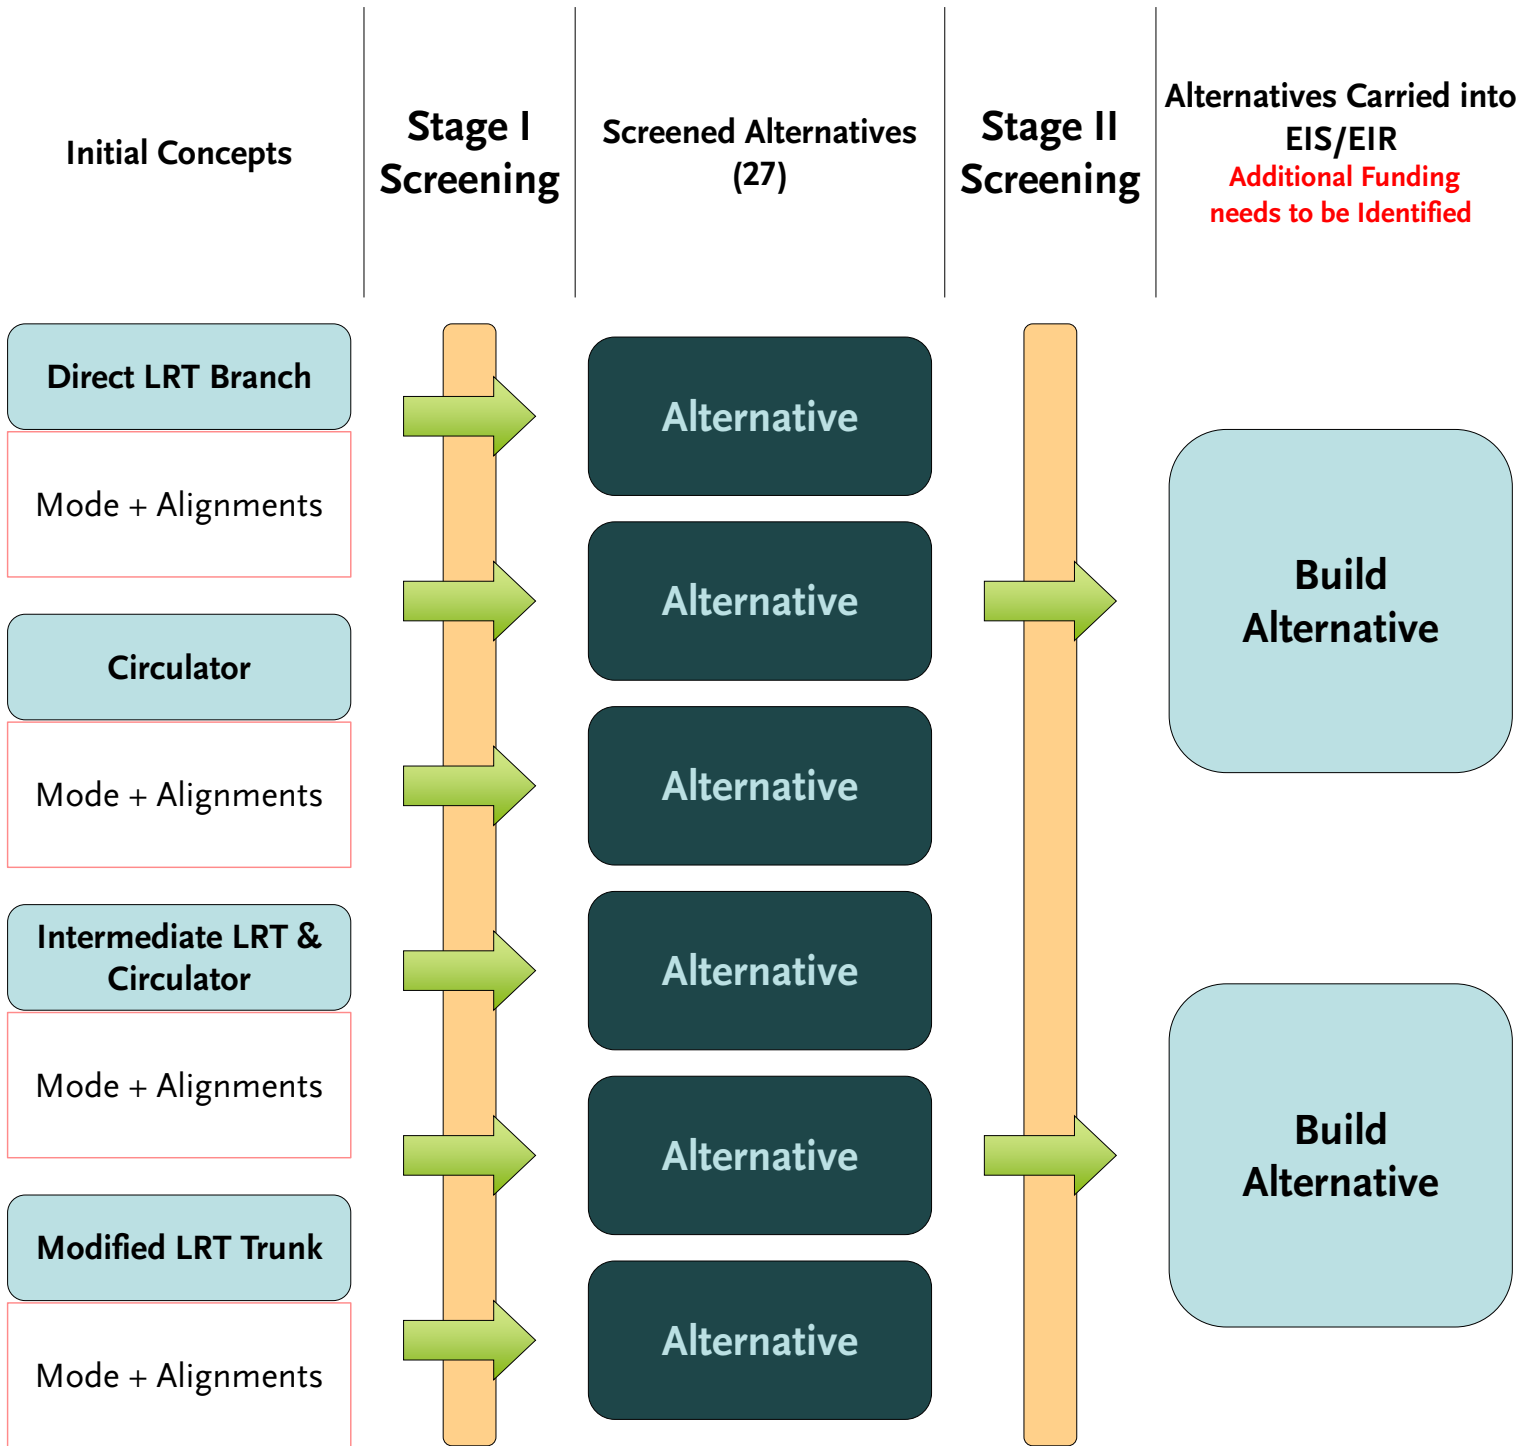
Initial Concepts

Stage I Screening

Screened Alternatives (27)

Stage II Screening

Alternatives Carried into EIS/EIR
Additional Funding needs to be Identified

Direct LRT Branch

Mode + Alignments

Circulator

Mode + Alignments

Intermediate LRT & Circulator

Mode + Alignments

Modified LRT Trunk

Mode + Alignments

Alternative

Alternative

Alternative

Alternative

Alternative

Alternative

Build Alternative

Build Alternative